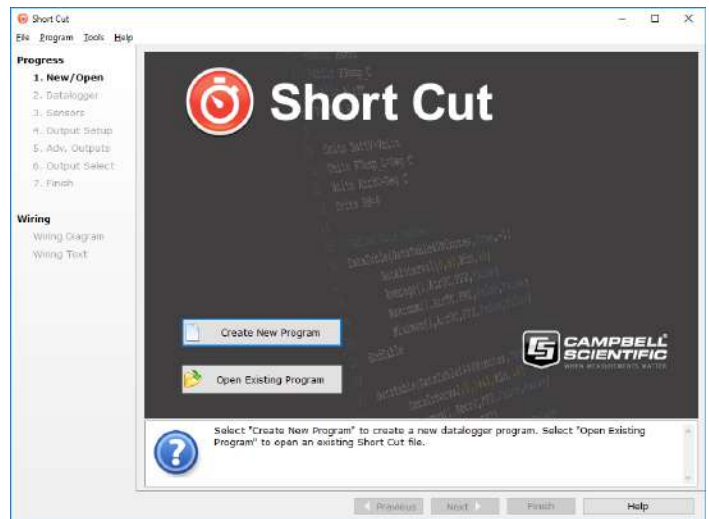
Short Cut

File Program Tools Help

Progress
1. New/Open
2. Datalogger
3. Sensors
4. Output Setup
5. Adv. Outputs
6. Output Select
7. Finish

Wiring
Wiring Diagram
Wiring Text

Short Cut

Create New Program

Open Existing Program

CAMPBELL SCIENTIFIC
WHEN MEASUREMENTS MATTER

Select "Create New Program" to create a new datalogger program. Select "Open Existing Program" to open an existing Short Cut file.

Previous Next Finish Help